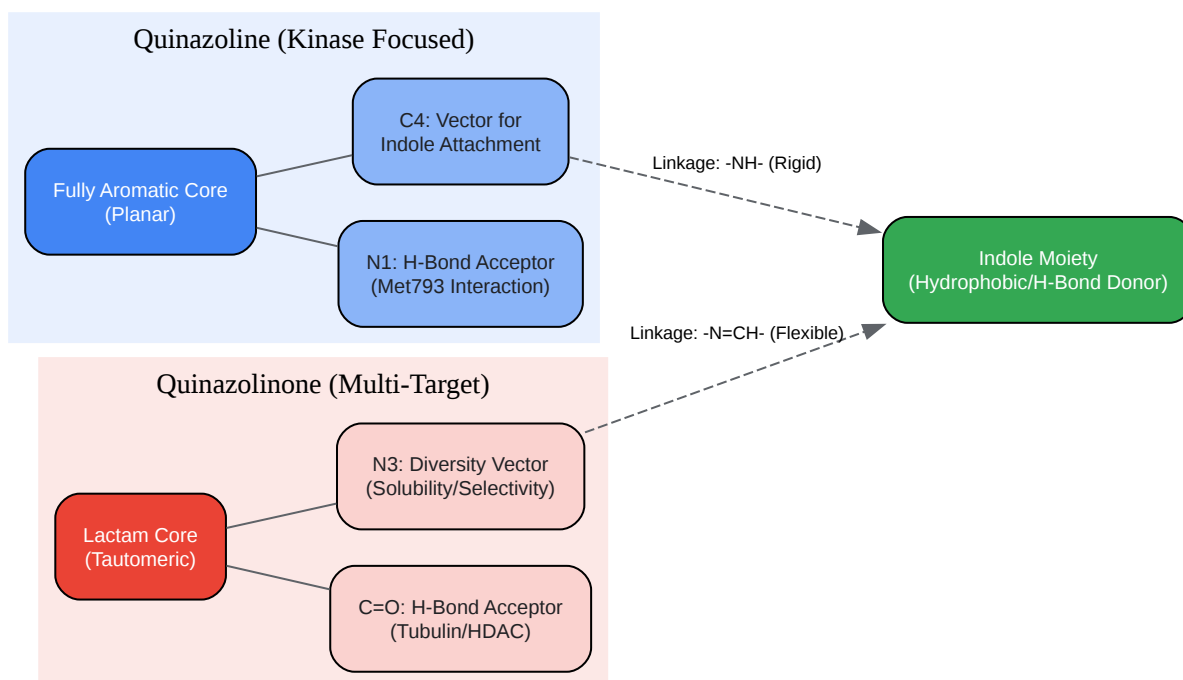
Quinazoline (Kinase Focused)

Fully Aromatic Core (Planar)

C4: Vector for Indole Attachment

N1: H-Bond Acceptor (Met793 Interaction)

Linkage: -NH- (Rigid)

Indole Moiety (Hydrophobic/H-Bond Donor)

Linkage: -N=CH- (Flexible)

Quinazolinone (Multi-Target)

Lactam Core (Tautomeric)

N3: Diversity Vector (Solubility/Selectivity)

C=O: H-Bond Acceptor (Tubulin/HDAC)